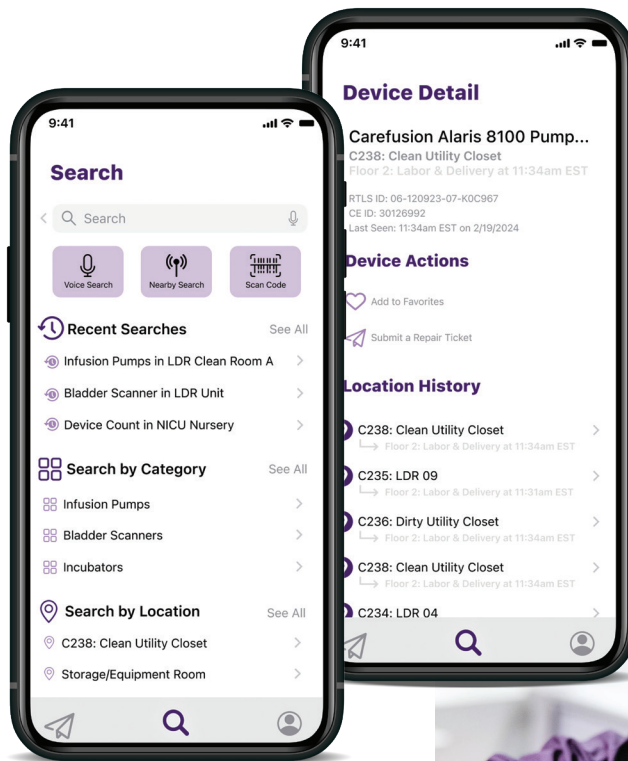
9:41

Search

Search

Voice Search

Nearby Search

Scan Code

Recent Searches

See All

Infusion Pumps in LDR Clean Room A

Bladder Scanner in LDR Unit

Device Count in NICU Nursery

Search by Category

See All

Infusion Pumps

Bladder Scanners

Incubators

Search by Location

See All

C238: Clean Utility Closet

Storage/Equipment Room

9:41

Device Detail

Carefusion Alaris 8100 Pump...

C238: Clean Utility Closet

Floor 2: Labor & Delivery at 11:34am EST

RTLS ID: 06-120923-07-K0C967

CE ID: 30126992

Last Seen: 11:34am EST on 2/19/2024

Device Actions

Add to Favorites

Submit a Repair Ticket

Location History

C238: Clean Utility Closet

Floor 2: Labor & Delivery at 11:34am EST

C235: LDR 09

Floor 2: Labor & Delivery at 11:31am EST

C236: Dirty Utility Closet

Floor 2: Labor & Delivery at 11:34am EST

C238: Clean Utility Closet

Floor 2: Labor & Delivery at 11:34am EST

C234: LDR 04